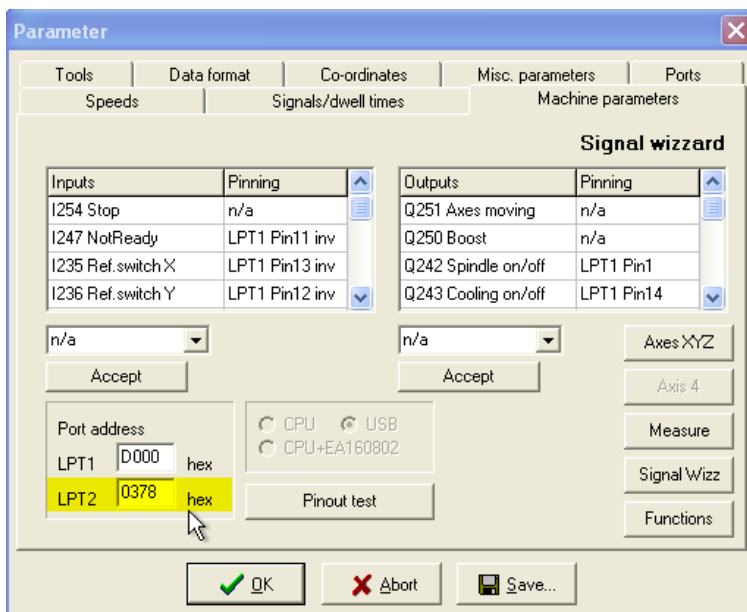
Parameter

Tools | Data format | Co-ordinates | Misc. parameters | Ports
Speeds | Signals/dwell times | Machine parameters

Signal wizzard

| Inputs | Pinning |
|---|---|
| I254 Stop | n/a |
| I247 NotReady | LPT1 Pin11 inv |
| I235 Ref.switch X | LPT1 Pin13 inv |
| I236 Ref.switch Y | LPT1 Pin12 inv |

| Outputs | Pinning |
|---|---|
| Q251 Axes moving | n/a |
| Q250 Boost | n/a |
| Q242 Spindle on/off | LPT1 Pin1 |
| Q243 Cooling on/off | LPT1 Pin14 |

n/a
Accept

n/a
Accept

Axes XYZ
Axis 4
Measure
Signal Wizz
Functions

Port address
LPT1 D000 hex
LPT2 0378 hex

CPU USB
CPU+EA160802

Pinout test

OK
Abort
Save...